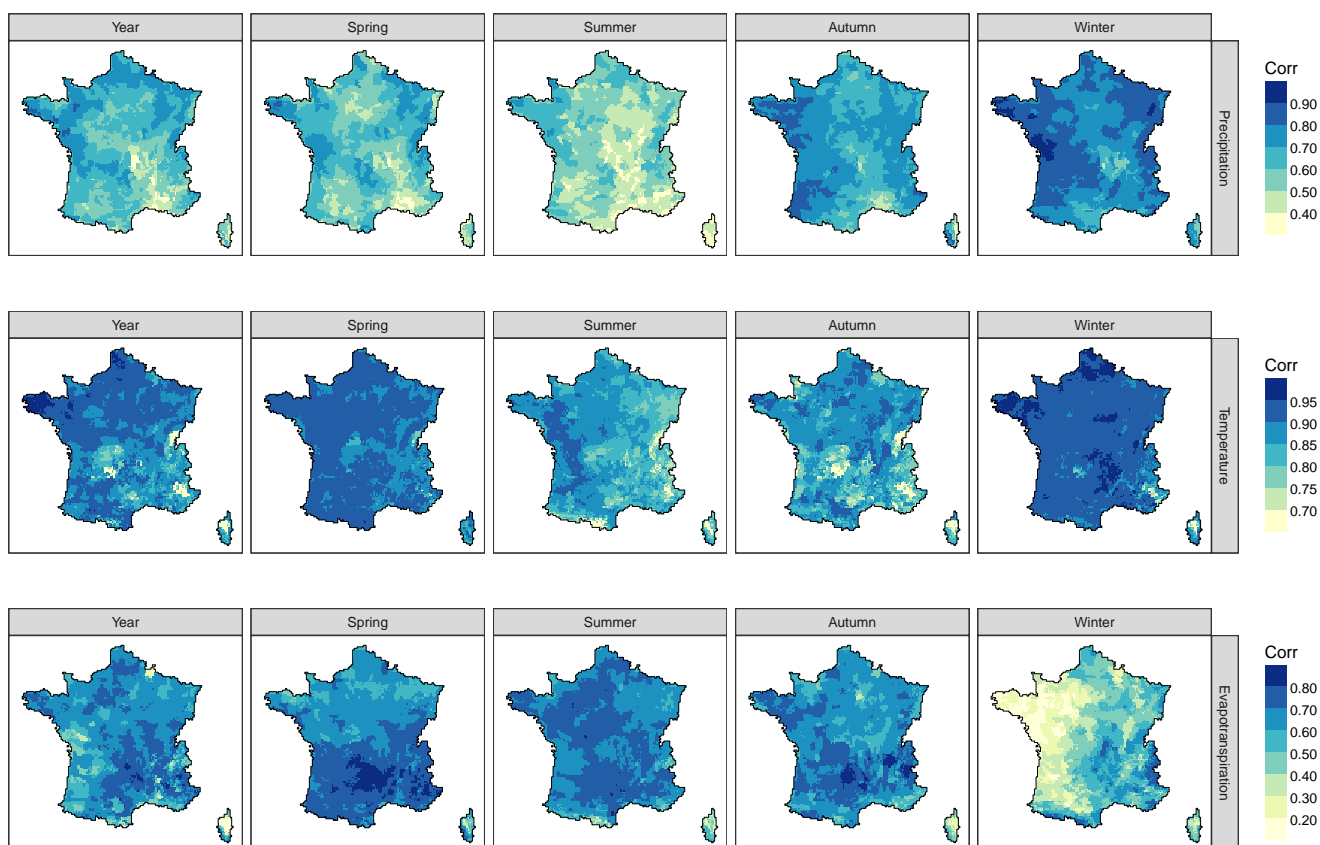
Year

Spring

Summer

Autumn

Winter

Precipitation

Corr
0.90
0.80
0.70
0.60
0.50
0.40

Year

Spring

Summer

Autumn

Winter

Temperature

Corr
0.95
0.90
0.85
0.80
0.75
0.70

Year

Spring

Summer

Autumn

Winter

Evapotranspiration

Corr
0.80
0.70
0.60
0.50
0.40
0.30
0.20